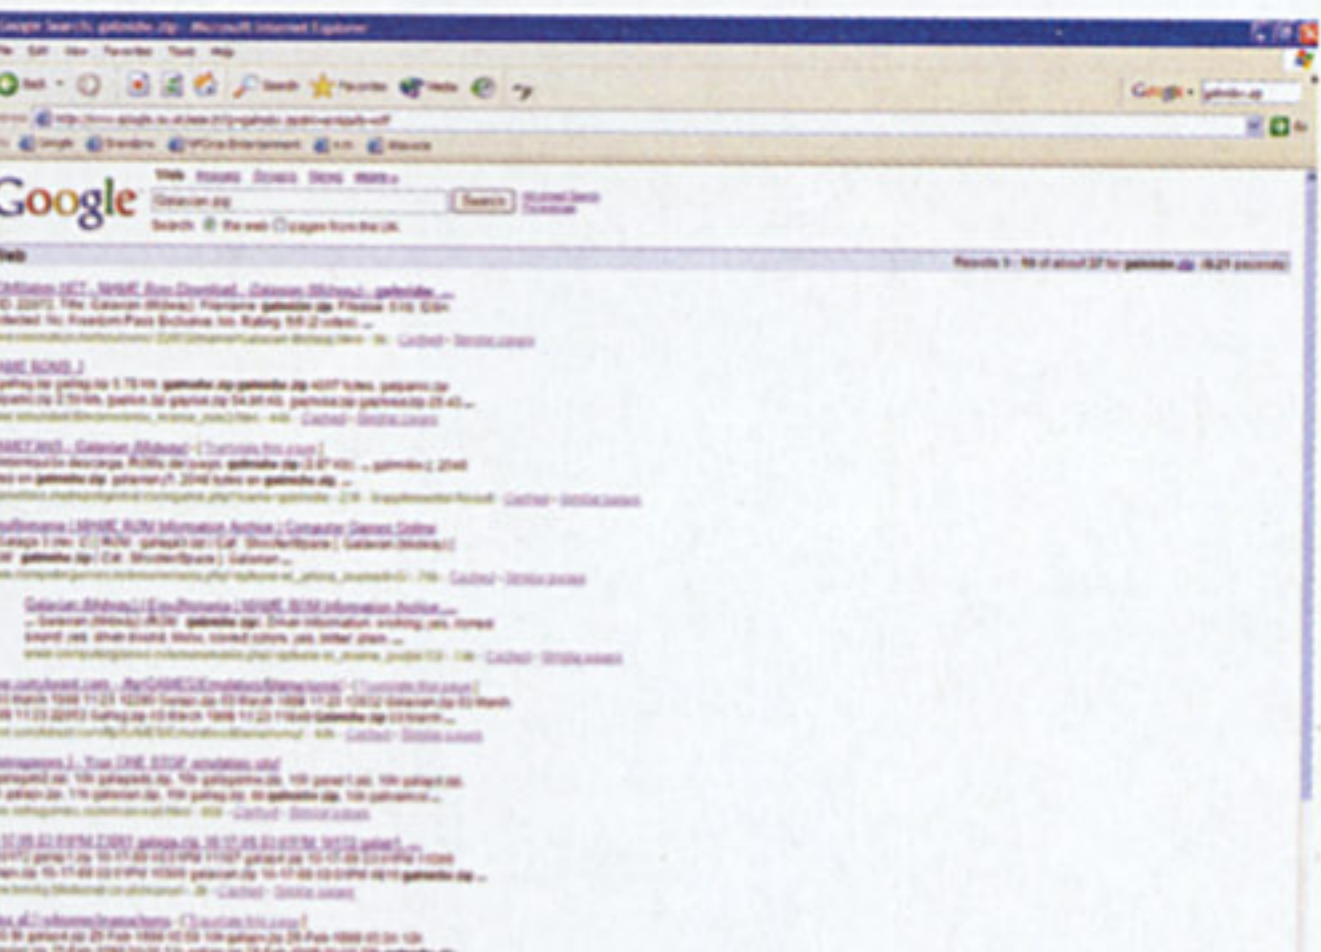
Google Search: galmidw.zip - Microsoft Internet Explorer

File Edit View Favorites Tools Help

Back Search Favorites Media

Google

Web Images Groups News more »

Galaxian zip

Search

Search: the web pages from the UK

Web

Results 1 - 10 of about 37 for galmidw.zip

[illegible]

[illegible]

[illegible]

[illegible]

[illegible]

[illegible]

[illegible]

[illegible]

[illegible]